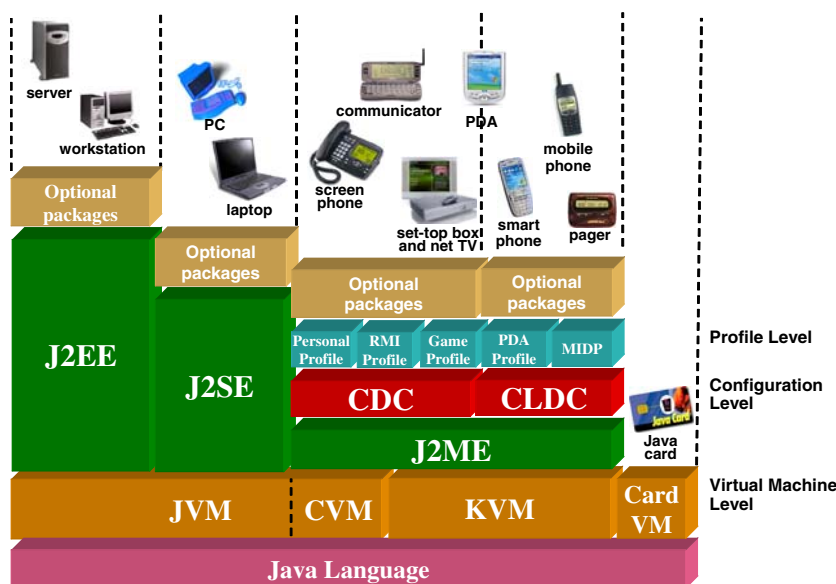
server

workstation

PC

laptop

communicator

PDA

mobile phone

screen phone

set-top box and net TV

smart phone

pager

Optional packages

Optional packages

Optional packages

Optional packages

J2EE

J2SE

Personal Profile

RMI Profile

Game Profile

PDA Profile

MIDP

Profile Level

CDC

CLDC

Configuration Level

Java Card

Java card

J2ME

JVM

CVM

KVM

Card VM

Virtual Machine Level

Java Language